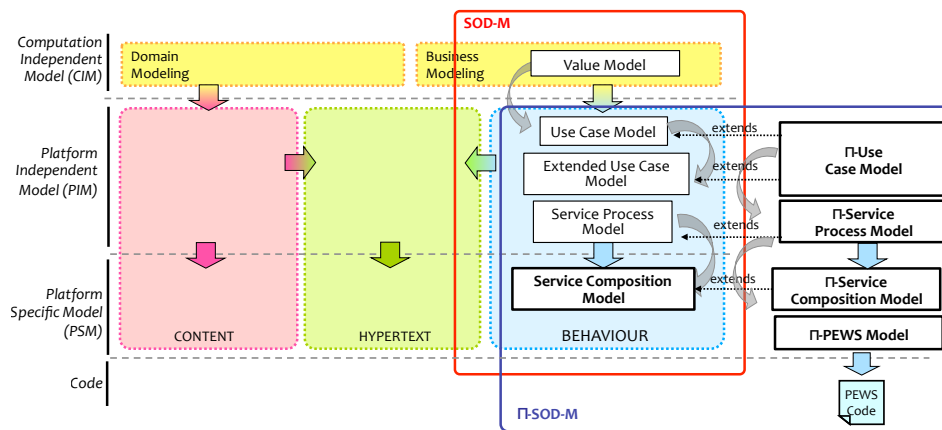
SOD-M

Computation Independent Model (CIM)

Domain Modeling

Business Modeling

Value Model

Platform Independent Model (PIM)

Use Case Model

extends

Extended Use Case Model

extends

Π-Use Case Model

Service Process Model

extends

Π-Service Process Model

Platform Specific Model (PSM)

Service Composition Model

extends

Π-Service Composition Model

CONTENT

HYPERTEXT

BEHAVIOUR

Π-PEWS Model

Code

PEWS Code

Π-SOD-M